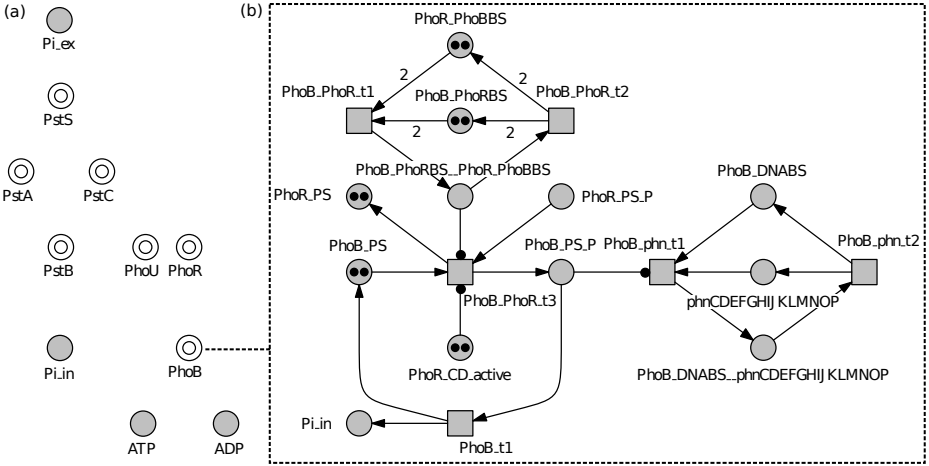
(a)

Pi_ex

PstS

PstA

PstC

PstB

PhoU

PhoR

Pi_in

PhoB

ATP

ADP

(b)

PhoR_PhoBBS

2

2

PhoB_PhoR_t1

PhoB_PhoRBS

PhoB_PhoR_t2

2

2

PhoB_PhoRBS__PhoR_PhoBBS

PhoR_PS

PhoR_PS_P

PhoB_DNABS

PhoB_PS

PhoB_PS_P

PhoB_phn_t1

PhoB_phn_t2

PhoB_PhoR_t3

phnCDEFGHIJKLMNOP

PhoR_CD_active

PhoB_DNABS__phnCDEFGHIJKLMNOP

Pi_in

PhoB_t1